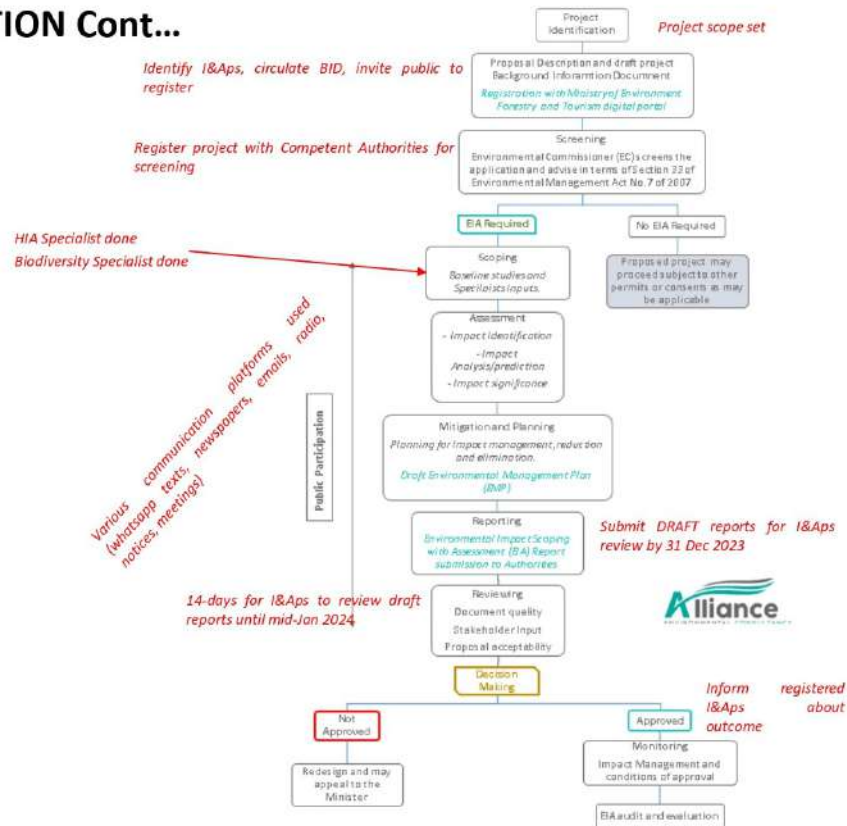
TION Cont…

Project Identification

Project scope set

Identify I&APs, circulate BID, invite public to register

Proposal Description and draft project Background Inforamtion Document

Registration with Ministry of Environment Forestry and Tourism digital portal

Register project with Competent Authorities for screening

Screening

Environmental Commissioner (EC) screens the application and advise in terms of Section 33 of Environmental Management Act No. 7 of 2007

EIA Required

No EIA Required

HIA Specialist done

Biodiversity Specialist done

Scoping

Baseline studies and Specialists inputs.

Proposed project may proceed subject to other permits or consents as may be applicable

Assessment

- Impact identification

- Impact Analysis/prediction

- Impact significance

Various communication platforms used (whatsapp texts, newspapers, emails, radio, notices, meetings)

Public Participation

Mitigation and Planning

Planning for impact management, reduction and elimination.

Draft Environmental Management Plan (EMP)

Reporting

Environmental Impact Scoping with Assessment (EIA) Report submission to Authorities

Submit DRAFT reports for I&Aps review by 31 Dec 2023

14-days for I&Aps to review draft reports until mid-Jan 2024

Reviewing

Document quality

Stakeholder input

Proposal acceptability

Alliance

Decision Making

Inform registered I&Aps about outcome

Not Approved

Approved

Redesign and may appeal to the Minister

Monitoring

Impact Management and conditions of approval

EIA audit and evaluation